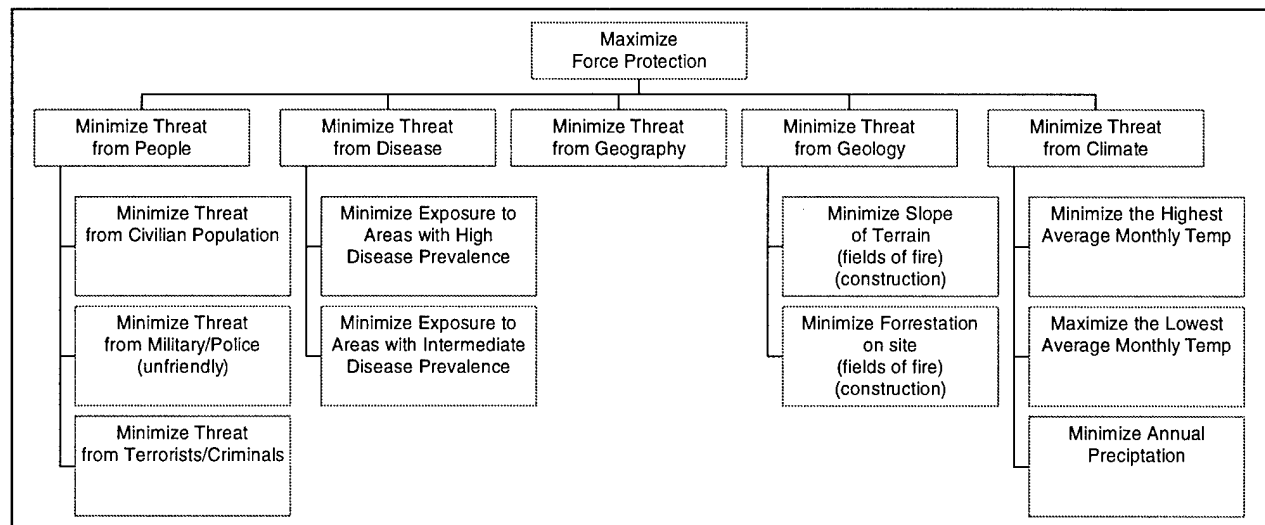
Maximize Force Protection

Minimize Threat from People

Minimize Threat from Civilian Population

Minimize Threat from Military/Police (unfriendly)

Minimize Threat from Terrorists/Criminals

Minimize Threat from Disease

Minimize Exposure to Areas with High Disease Prevalence

Minimize Exposure to Areas with Intermediate Disease Prevalence

Minimize Threat from Geography

Minimize Threat from Geology

Minimize Slope of Terrain (fields of fire) (construction)

Minimize Forrestation on site (fields of fire) (construction)

Minimize Threat from Climate

Minimize the Highest Average Monthly Temp

Maximize the Lowest Average Monthly Temp

Minimize Annual Preciptation